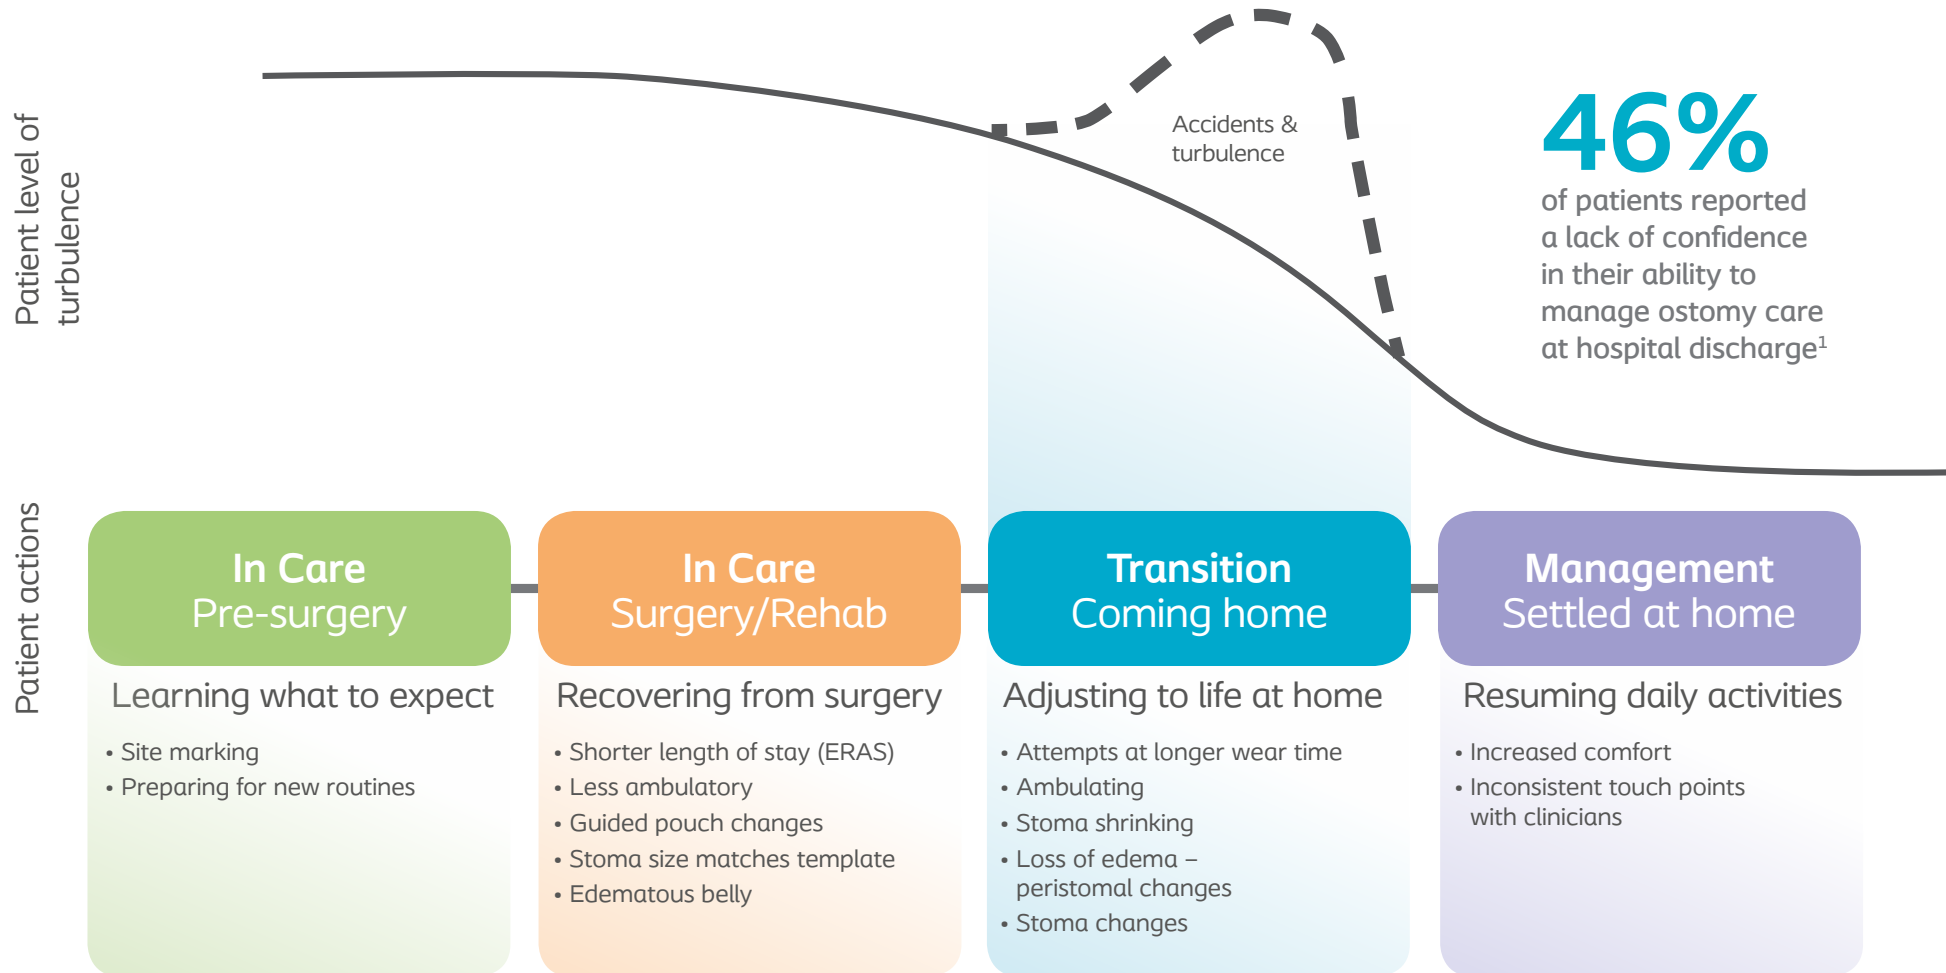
Patient level of turbulence

Accidents & turbulence

46%
of patients reported a lack of confidence in their ability to manage ostomy care at hospital discharge$^1$

Patient actions

In Care
Pre-surgery

Learning what to expect

• Site marking
• Preparing for new routines

In Care
Surgery/Rehab

Recovering from surgery

• Shorter length of stay (ERAS)
• Less ambulatory
• Guided pouch changes
• Stoma size matches template
• Edematous belly

Transition
Coming home

Adjusting to life at home

• Attempts at longer wear time
• Ambulating
• Stoma shrinking
• Loss of edema – peristomal changes
• Stoma changes

Management
Settled at home

Resuming daily activities

• Increased comfort
• Inconsistent touch points with clinicians